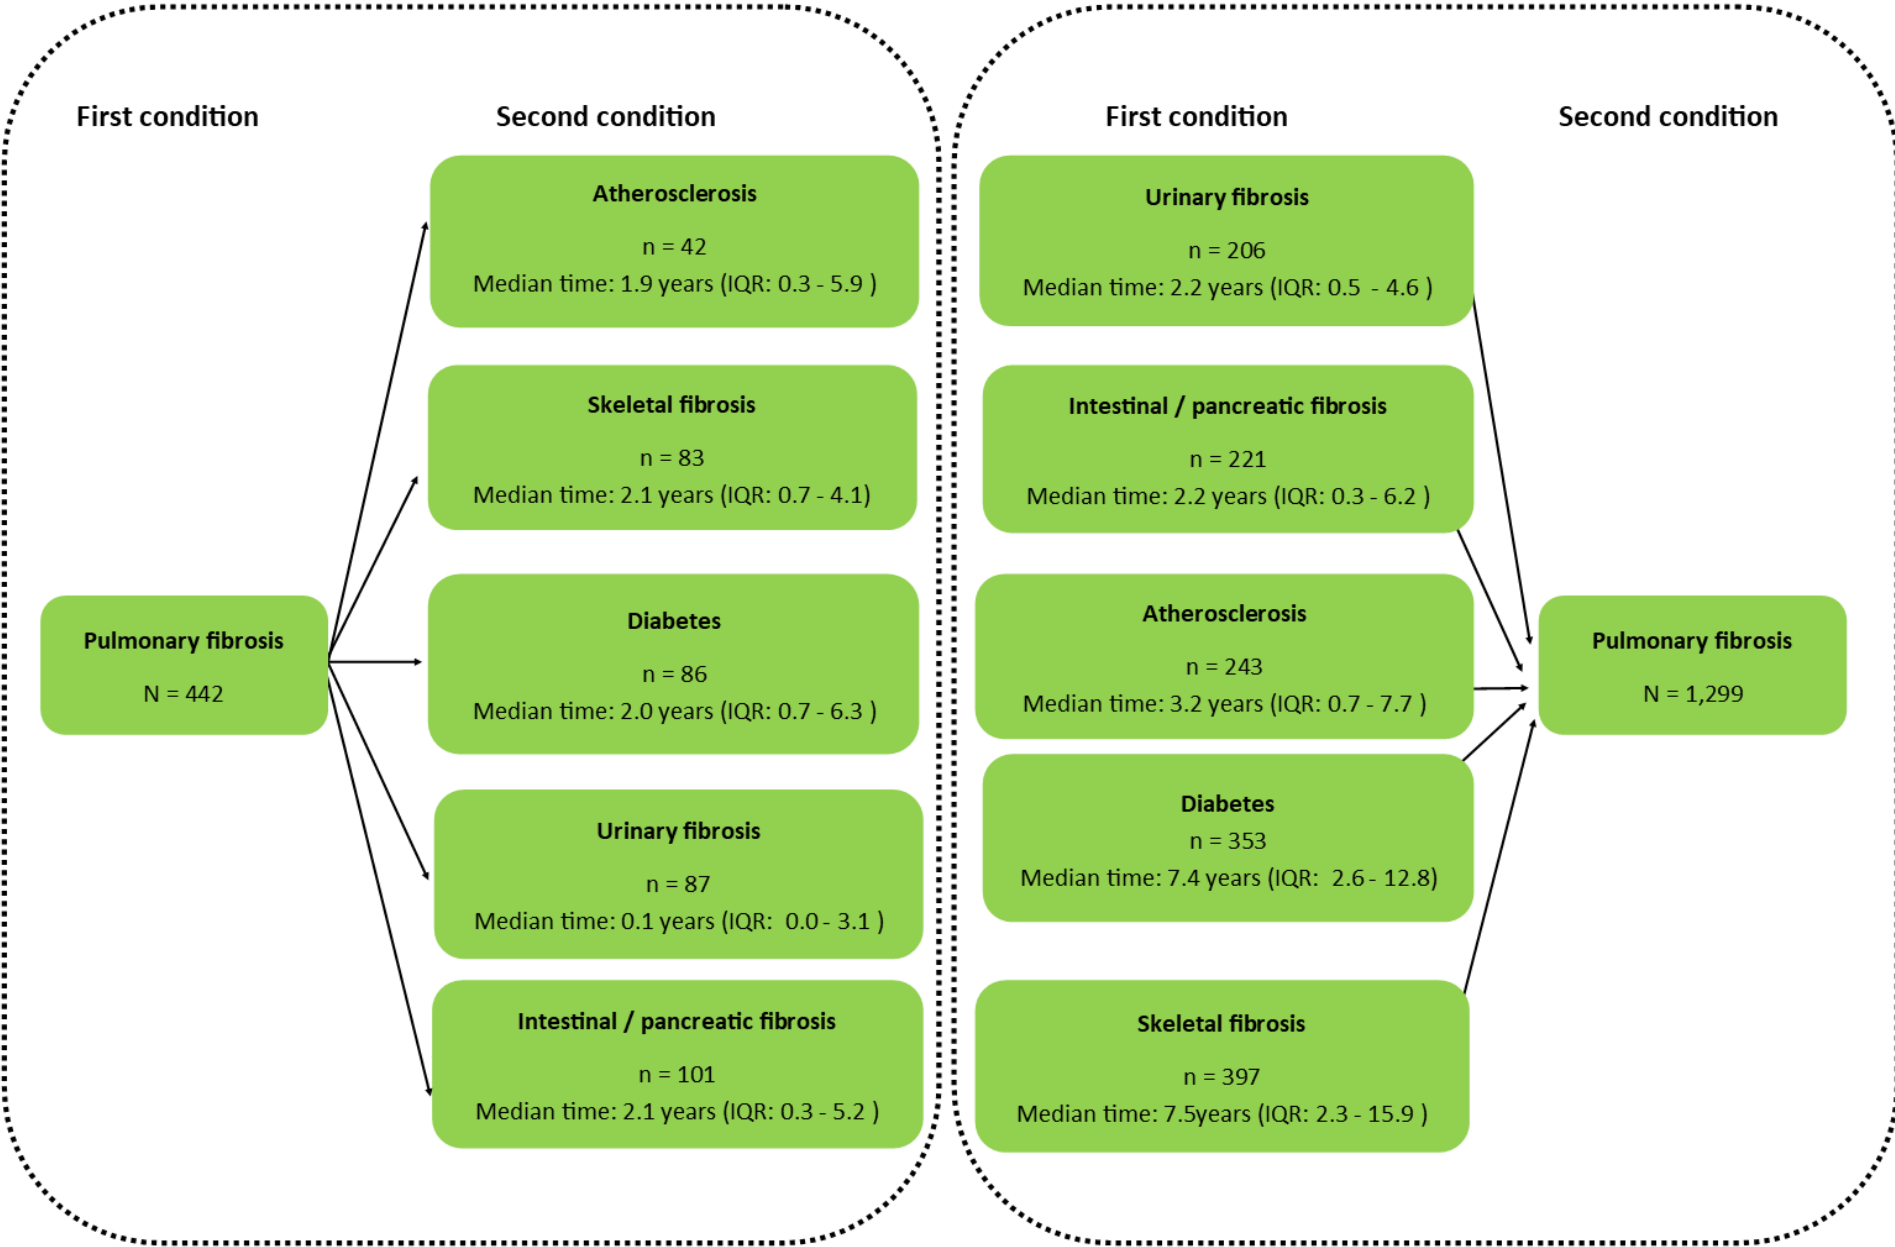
First condition

Second condition

Pulmonary fibrosis

N = 442

Atherosclerosis

n = 42

Median time: 1.9 years (IQR: 0.3 - 5.9 )

Skeletal fibrosis

n = 83

Median time: 2.1 years (IQR: 0.7 - 4.1)

Diabetes

n = 86

Median time: 2.0 years (IQR: 0.7 - 6.3 )

Urinary fibrosis

n = 87

Median time: 0.1 years (IQR: 0.0 - 3.1 )

Intestinal / pancreatic fibrosis

n = 101

Median time: 2.1 years (IQR: 0.3 - 5.2 )

First condition

Second condition

Urinary fibrosis

n = 206

Median time: 2.2 years (IQR: 0.5 - 4.6 )

Intestinal / pancreatic fibrosis

n = 221

Median time: 2.2 years (IQR: 0.3 - 6.2 )

Atherosclerosis

n = 243

Median time: 3.2 years (IQR: 0.7 - 7.7 )

Diabetes

n = 353

Median time: 7.4 years (IQR: 2.6 - 12.8)

Skeletal fibrosis

n = 397

Median time: 7.5years (IQR: 2.3 - 15.9 )

Pulmonary fibrosis

N = 1,299